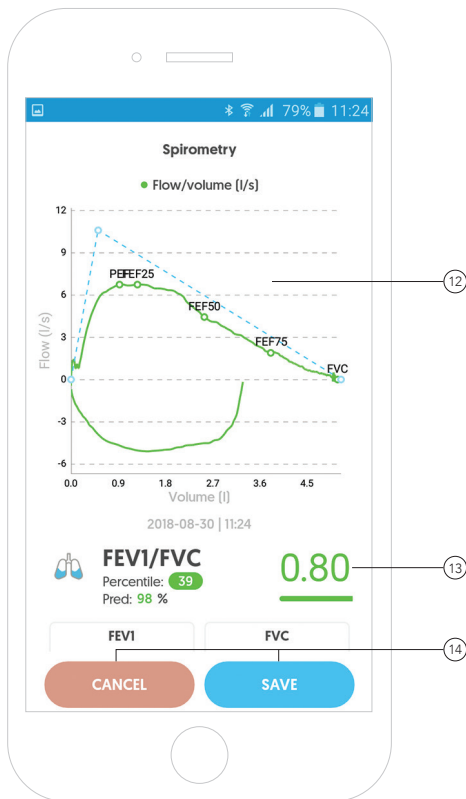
79% 11:24

Spirometry

Flow/volume (l/s)

12
9
6
3
0
-3
-6

PEF FEF25
FEF50
FEF75
FVC

Flow (l/s)

0.0 0.9 1.8 2.7 3.6 4.5

Volume (l)

2018-08-30 | 11:24

FEV1/FVC
Percentile: 39
Pred: 98 %

0.80

FEV1
FVC

CANCEL
SAVE

12
13
14